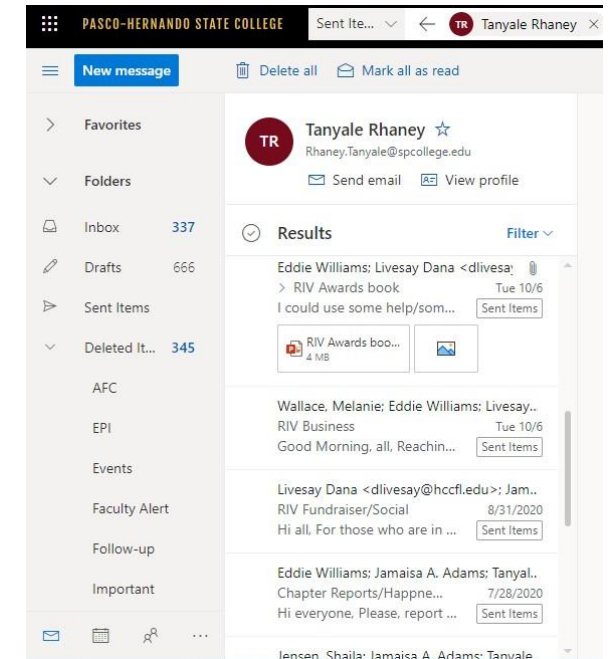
PASCO-HERNANDO STATE COLLEGE

Sent Ite...

TR Tanyale Rhaney

New message

Delete all

Mark all as read

Favorites

Folders

Inbox 337

Drafts 666

Sent Items

Deleted It... 345

AFC

EPI

Events

Faculty Alert

Follow-up

Important

TR

Tanyale Rhaney ☆

Rhaney.Tanyale@spcollege.edu

Send email

View profile

Results

Filter

Eddie Williams; Livesay Dana <dlivesa

> RIV Awards book Tue 10/6

I could use some help/som... Sent Items

RIV Awards boo... 4 MB

Wallace, Melanie; Eddie Williams; Livesay..

RIV Business Tue 10/6

Good Morning, all, Reachin... Sent Items

Livesay Dana <dlivesay@hccfl.edu>; Jam..

RIV Fundraiser/Social 8/31/2020

Hi all, For those who are in ... Sent Items

Eddie Williams; Jamaisa A. Adams; Tanyal..

Chapter Reports/Happne... 7/28/2020

Hi everyone, Please, report ... Sent Items

Jensen, Shaila; Jamaisa A. Adams; Tanyale